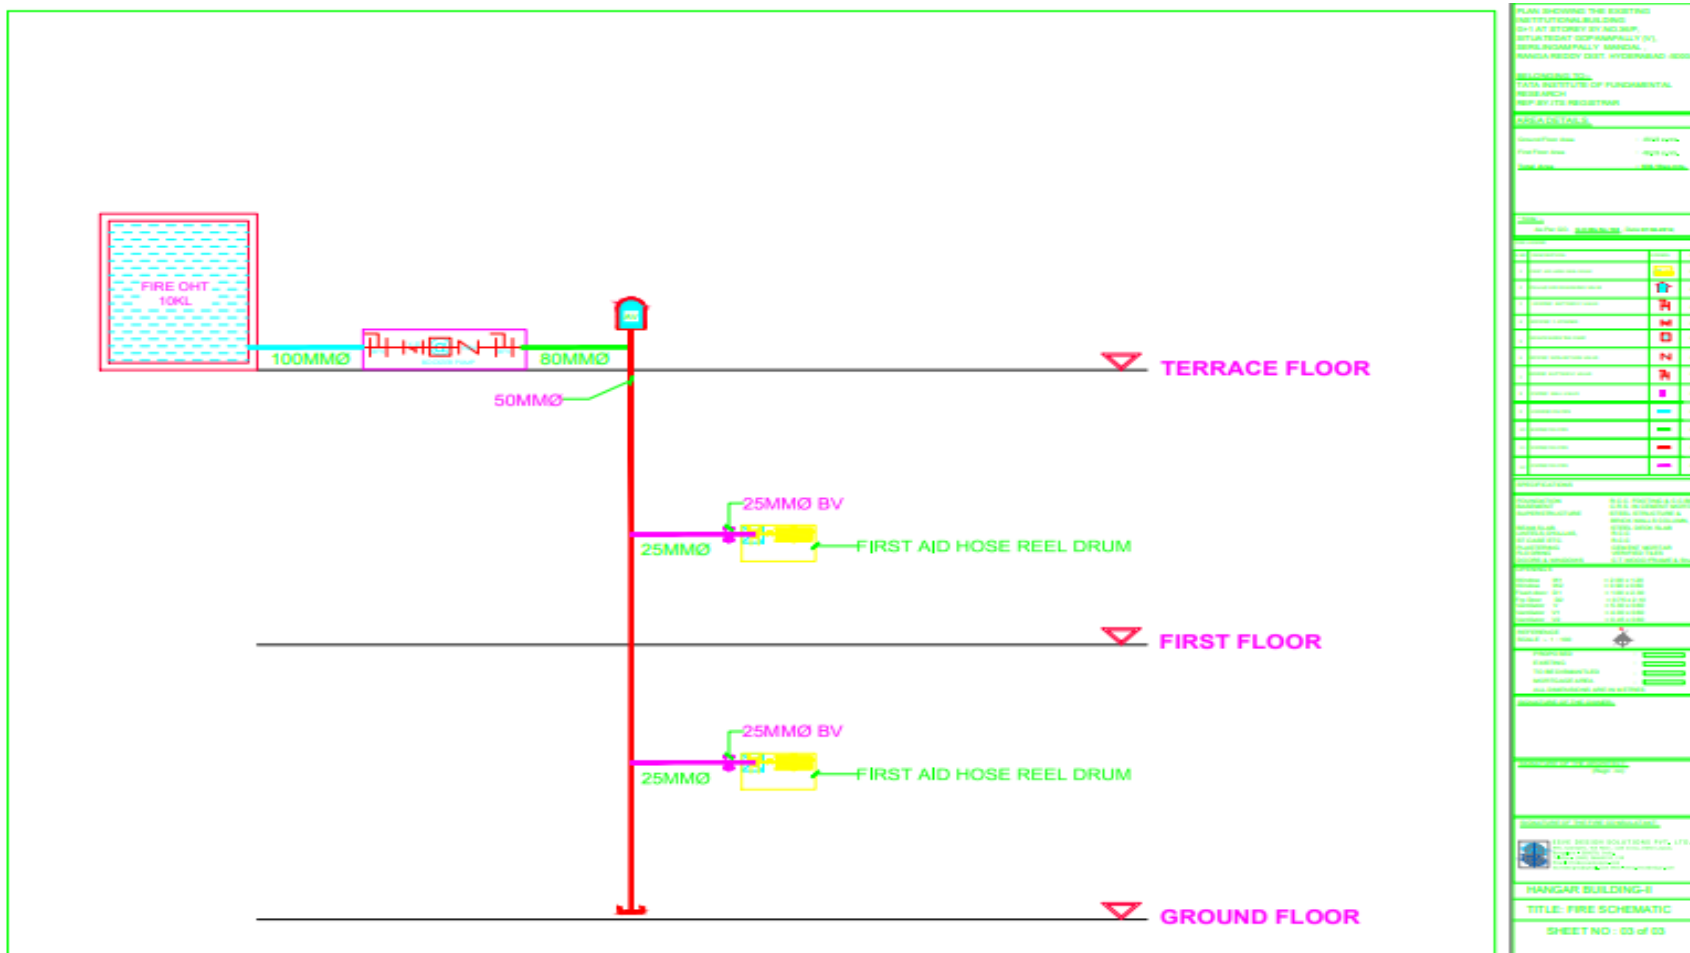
FIRE OHT
10KL

100MMØ

80MMØ

TERRACE FLOOR

50MMØ

25MMØ BV

25MMØ

FIRST AID HOSE REEL DRUM

FIRST FLOOR

25MMØ BV

25MMØ

FIRST AID HOSE REEL DRUM

GROUND FLOOR

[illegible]

HANGAR BUILDING-II

TITLE: FIRE SCHEMATIC

SHEET NO : 03 of 03